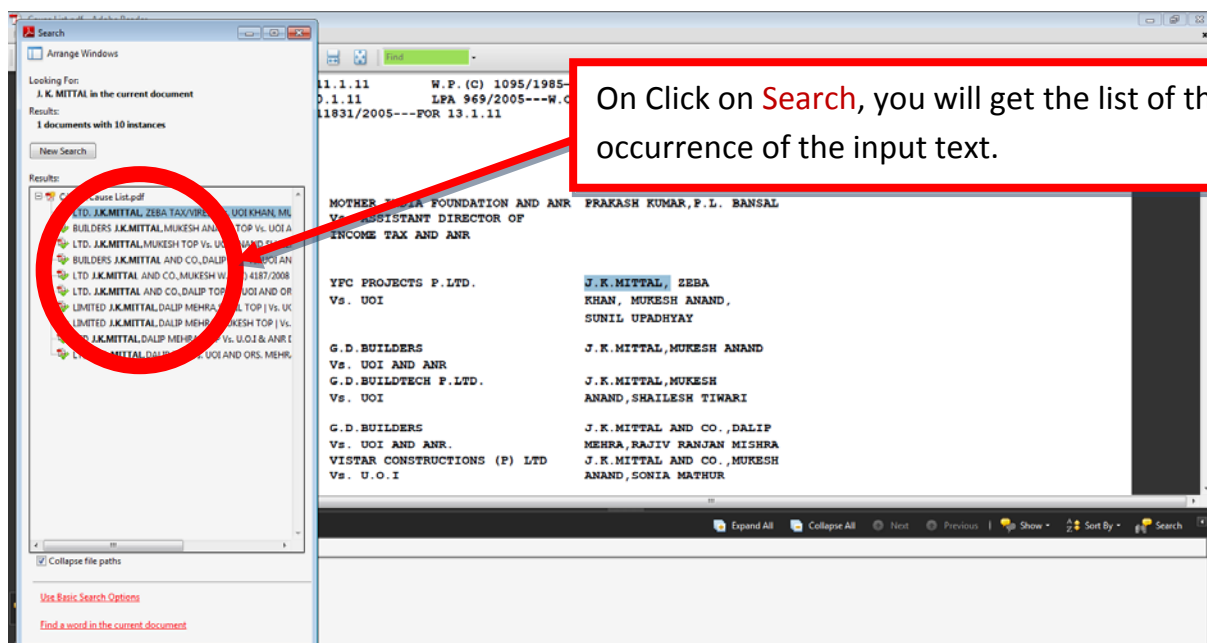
Search

Arrange Windows

Looking For:
J. K. MITTAL in the current document
Results:
1 documents with 10 instances

New Search

Results:
Cause List.pdf
LTD. J.K.MITTAL, ZEBA TAX/VIRE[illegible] UOI KHAN, MU
BUILDERS J.K.MITTAL,MUKESH AN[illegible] TOP Vs. UOI A
LTD. J.K.MITTAL,MUKESH TOP Vs. U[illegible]
BUILDERS J.K.MITTAL AND CO.,DALIP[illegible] UOI AN
LTD J.K.MITTAL AND CO.,MUKESH W.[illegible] 4187/2008
LTD. J.K.MITTAL AND CO.,DALIP TOP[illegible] UOI AND OR
LIMITED J.K.MITTAL,DALIP MEHRA,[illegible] TOP | Vs. UC
LIMITED J.K.MITTAL,DALIP MEHRA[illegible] UKESH TOP | Vs.
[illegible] D J.K.MITTAL,DALIP MEHR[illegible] Vs. U.O.I & ANR D
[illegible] MITTAL,DALI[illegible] UOI AND ORS. MEHR.

Collapse file paths

Use Basic Search Options

Find a word in the current document

Find

11.1.11 W.P.(C) 1095/1985-
0.1.11 LPA 969/2005---W.C
11831/2005---FOR 13.1.11

On Click on Search, you will get the list of th occurrence of the input text.

MOTHER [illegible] FOUNDATION AND ANR PRAKASH KUMAR,P.L. BANSAL
Vs. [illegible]SSISTANT DIRECTOR OF
INCOME TAX AND ANR

YFC PROJECTS P.LTD. J.K.MITTAL, ZEBA
Vs. UOI KHAN, MUKESH ANAND,
SUNIL UPADHYAY

G.D.BUILDERS J.K.MITTAL,MUKESH ANAND
Vs. UOI AND ANR
G.D.BUILDTECH P.LTD. J.K.MITTAL,MUKESH
Vs. UOI ANAND,SHAILESH TIWARI

G.D.BUILDERS J.K.MITTAL AND CO.,DALIP
Vs. UOI AND ANR. MEHRA,RAJIV RANJAN MISHRA
VISTAR CONSTRUCTIONS (P) LTD J.K.MITTAL AND CO.,MUKESH
Vs. U.O.I ANAND,SONIA MATHUR

Expand All Collapse All Next Previous Show Sort By Search